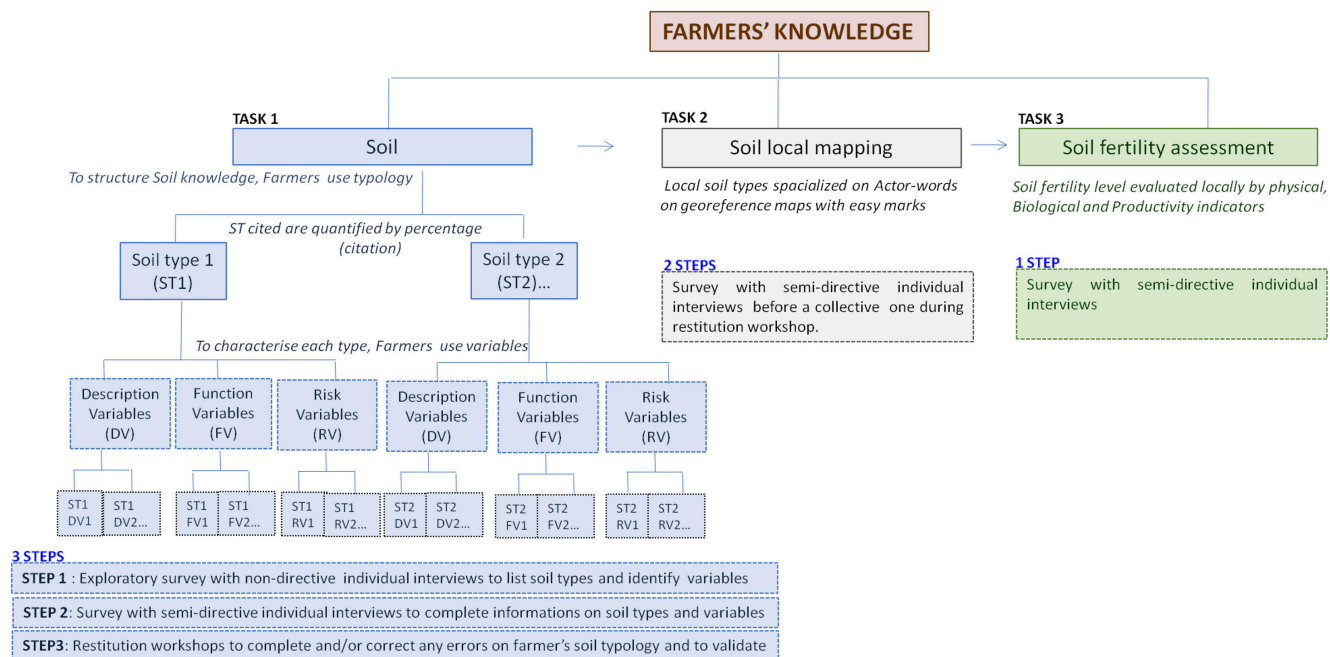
FARMERS' KNOWLEDGE

TASK 1

Soil

To structure Soil knowledge, Farmers use typology

ST cited are quantified by percentage (citation)

Soil type 1 (ST1)

Soil type 2 (ST2)...

To characterise each type, Farmers use variables

Description Variables (DV)

Function Variables (FV)

Risk Variables (RV)

Description Variables (DV)

Function Variables (FV)

Risk Variables (RV)

ST1 DV1

ST1 DV2...

ST1 FV1

ST1 FV2...

ST1 RV1

ST1 RV2...

ST2 DV1

ST2 DV2...

ST2 FV1

ST2 FV2...

ST2 RV1

ST2 RV2...

3 STEPS

STEP 1 : Exploratory survey with non-directive individual interviews to list soil types and identify variables

STEP 2: Survey with semi-directive individual interviews to complete informations on soil types and variables

STEP3: Restitution workshops to complete and/or correct any errors on farmer's soil typology and to validate

TASK 2

Soil local mapping

Local soil types spacialized on Actor-words on georeference maps with easy marks

2 STEPS

Survey with semi-directive individual interviews before a collective one during restitution workshop.

TASK 3

Soil fertility assessment

Soil fertility level evaluated locally by physical, Biological and Productivity indicators

1 STEP

Survey with semi-directive individual interviews